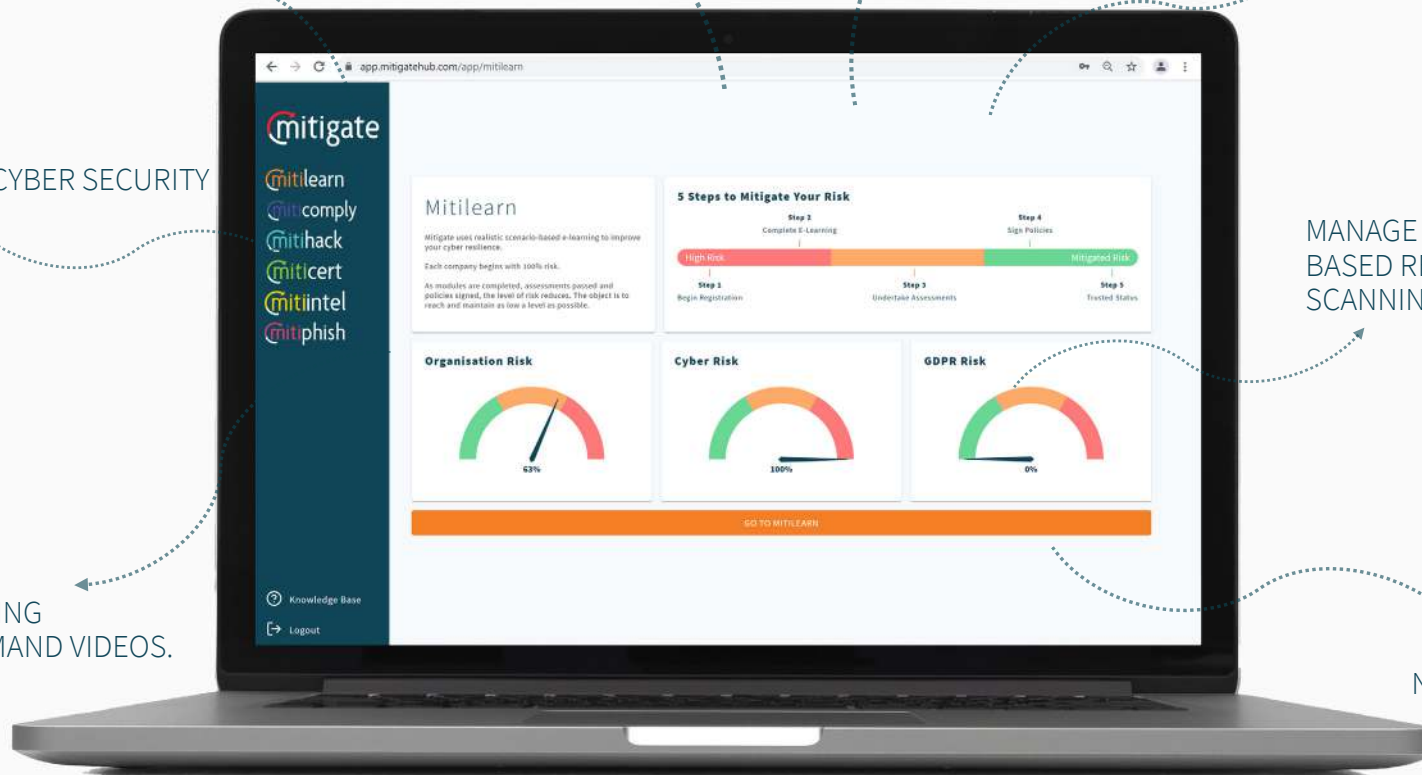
CYBER SECURITY

NG
MAND VIDEOS.

MANAGE
BASED R
SCANNIN

N

app.mitigatehub.com/app/mitilearn

mitigate
mitilearn
miticomply
mitihack
miticert
mitiintel
mitiphish

Knowledge Base
Logout

Mitilearn

Mitigate uses realistic scenario-based e-learning to improve your cyber resilience.

Each company begins with 100% risk.

As modules are completed, assessments passed and policies signed, the level of risk reduces. The object is to reach and maintain as low a level as possible.

5 Steps to Mitigate Your Risk

Step 2
Complete E-Learning

Step 4
Sign Policies

High Risk

Mitigated Risk

Step 1
Begin Registration

Step 3
Undertake Assessments

Step 5
Trusted Status

Organisation Risk

63%

Cyber Risk

100%

GDPR Risk

0%

GO TO MITILEARN